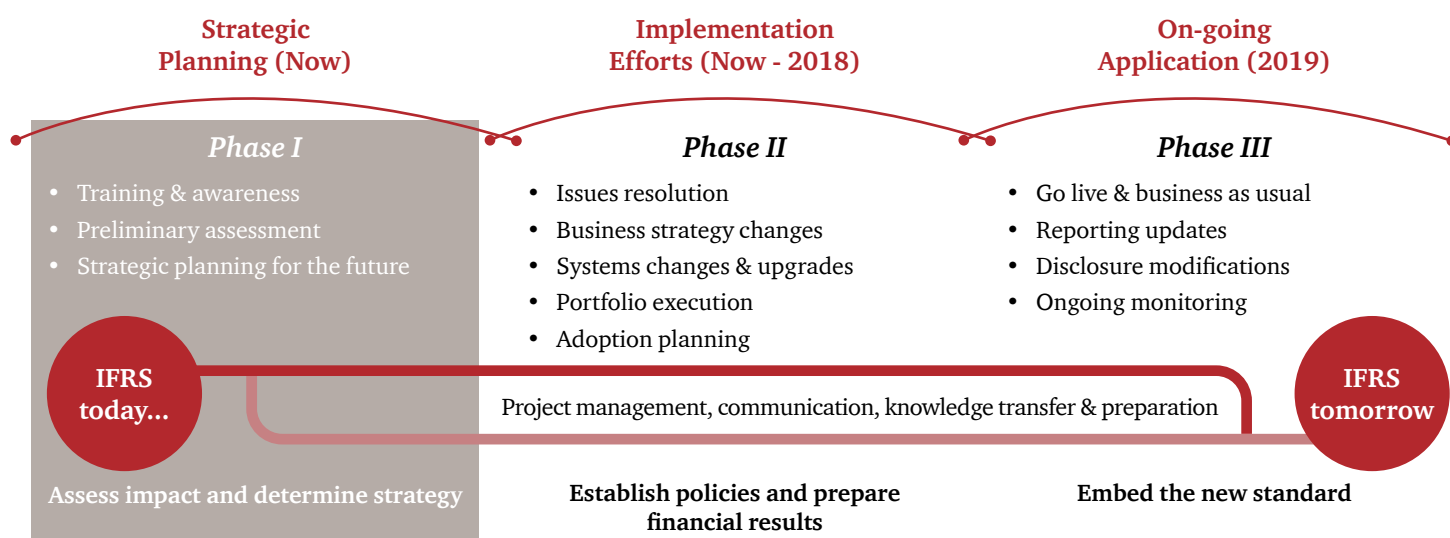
Strategic Planning (Now)

Implementation Efforts (Now - 2018)

On-going Application (2019)

Phase I

- Training & awareness
- Preliminary assessment
- Strategic planning for the future

Phase II

- Issues resolution
- Business strategy changes
- Systems changes & upgrades
- Portfolio execution
- Adoption planning

Phase III

- Go live & business as usual
- Reporting updates
- Disclosure modifications
- Ongoing monitoring

IFRS today...

Project management, communication, knowledge transfer & preparation

IFRS tomorrow

Assess impact and determine strategy

Establish policies and prepare financial results

Embed the new standard